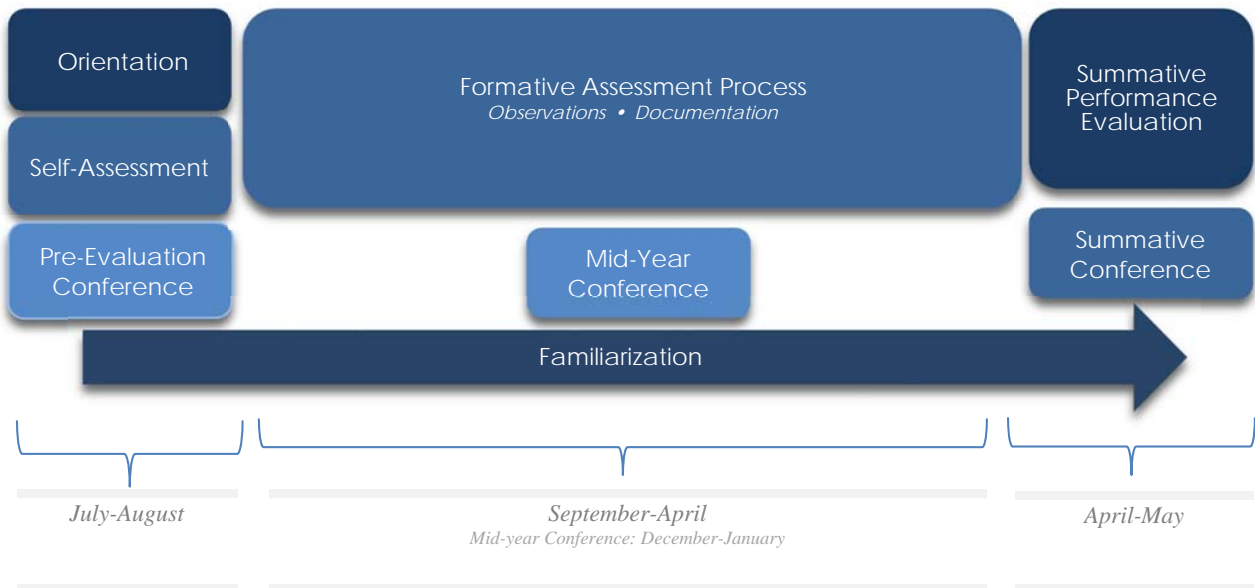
Orientation

Self-Assessment

Pre-Evaluation Conference

Formative Assessment Process
*Observations • Documentation*

Mid-Year Conference

Summative Performance Evaluation

Summative Conference

Familiarization

*July-August*

*September-April*
*Mid-year Conference: December-January*

*April-May*